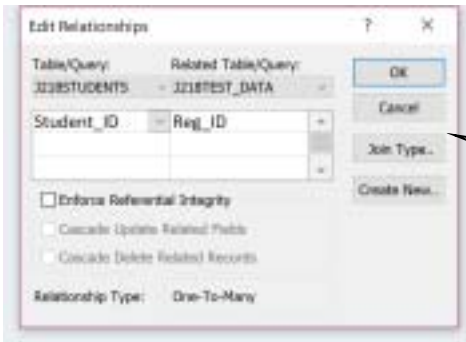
Edit Relationships

?

×

Table/Query:

Related Table/Query:

3218STUDENTS

3218TEST_DATA

Student_ID

Reg_ID

OK

Cancel

Join Type...

Create New...

Enforce Referential Integrity

Cascade Update Related Fields

Cascade Delete Related Records

Relationship Type:

One-To-Many